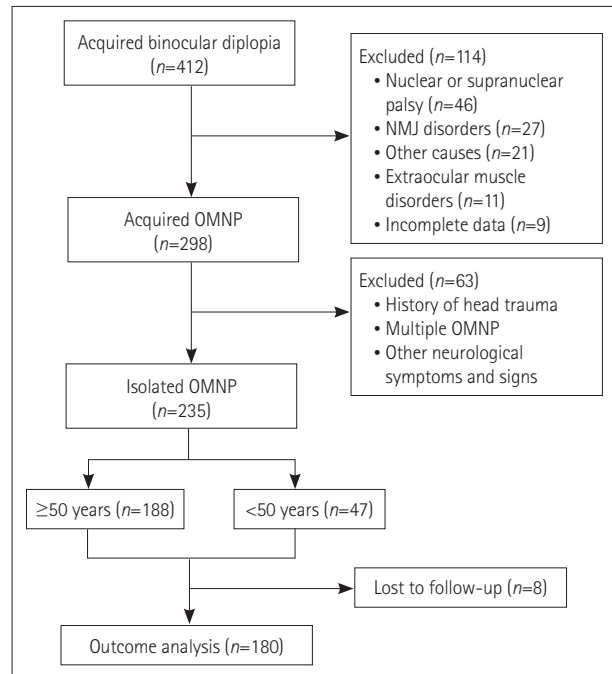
Acquired binocular diplopia ($n$=412)

Excluded ($n$=114)
• Nuclear or supranuclear palsy ($n$=46)
• NMJ disorders ($n$=27)
• Other causes ($n$=21)
• Extraocular muscle disorders ($n$=11)
• Incomplete data ($n$=9)

Acquired OMNP ($n$=298)

Excluded ($n$=63)
• History of head trauma
• Multiple OMNP
• Other neurological symptoms and signs

Isolated OMNP ($n$=235)

≥50 years ($n$=188)

<50 years ($n$=47)

Lost to follow-up ($n$=8)

Outcome analysis ($n$=180)